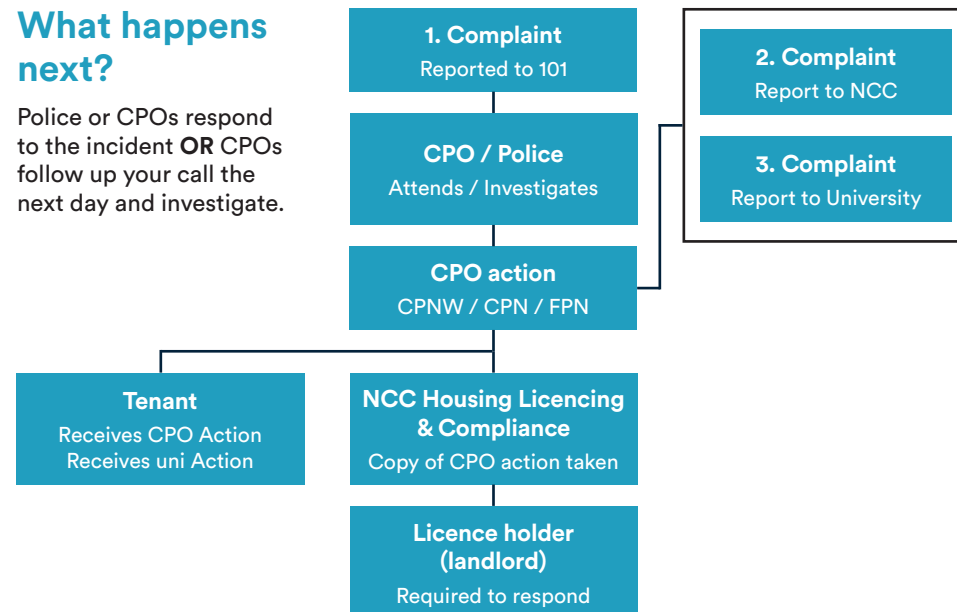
What happens next?

Police or CPOs respond to the incident **OR** CPOs follow up your call the next day and investigate.

1. Complaint
Reported to 101

CPO / Police
Attends / Investigates

CPO action
CPNW / CPN / FPN

2. Complaint
Report to NCC

3. Complaint
Report to University

Tenant
Receives CPO Action
Receives uni Action

NCC Housing Licencing & Compliance
Copy of CPO action taken

Licence holder (landlord)
Required to respond